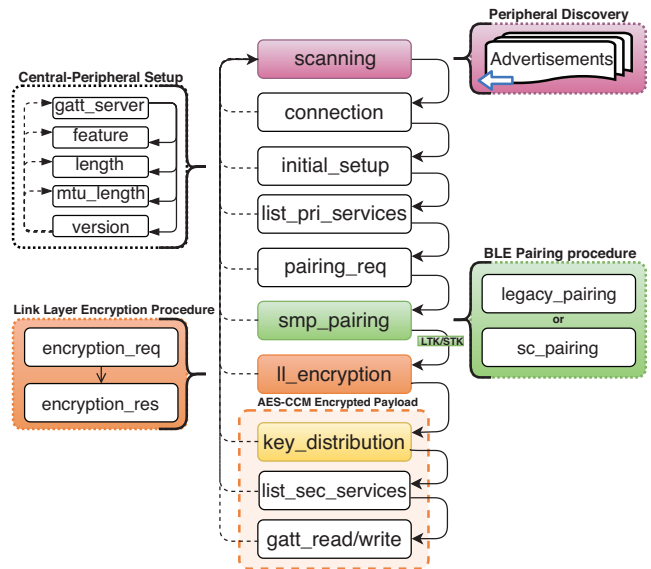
Peripheral Discovery

Advertisements

Central-Peripheral Setup

gatt_server

feature

length

mtu_length

version

scanning

connection

initial_setup

list_pri_services

pairing_req

smp_pairing

LTK/STK

ll_encryption

AES-CCM Encrypted Payload

key_distribution

list_sec_services

gatt_read/write

BLE Pairing procedure

legacy_pairing

or

sc_pairing

Link Layer Encryption Procedure

encryption_req

encryption_res